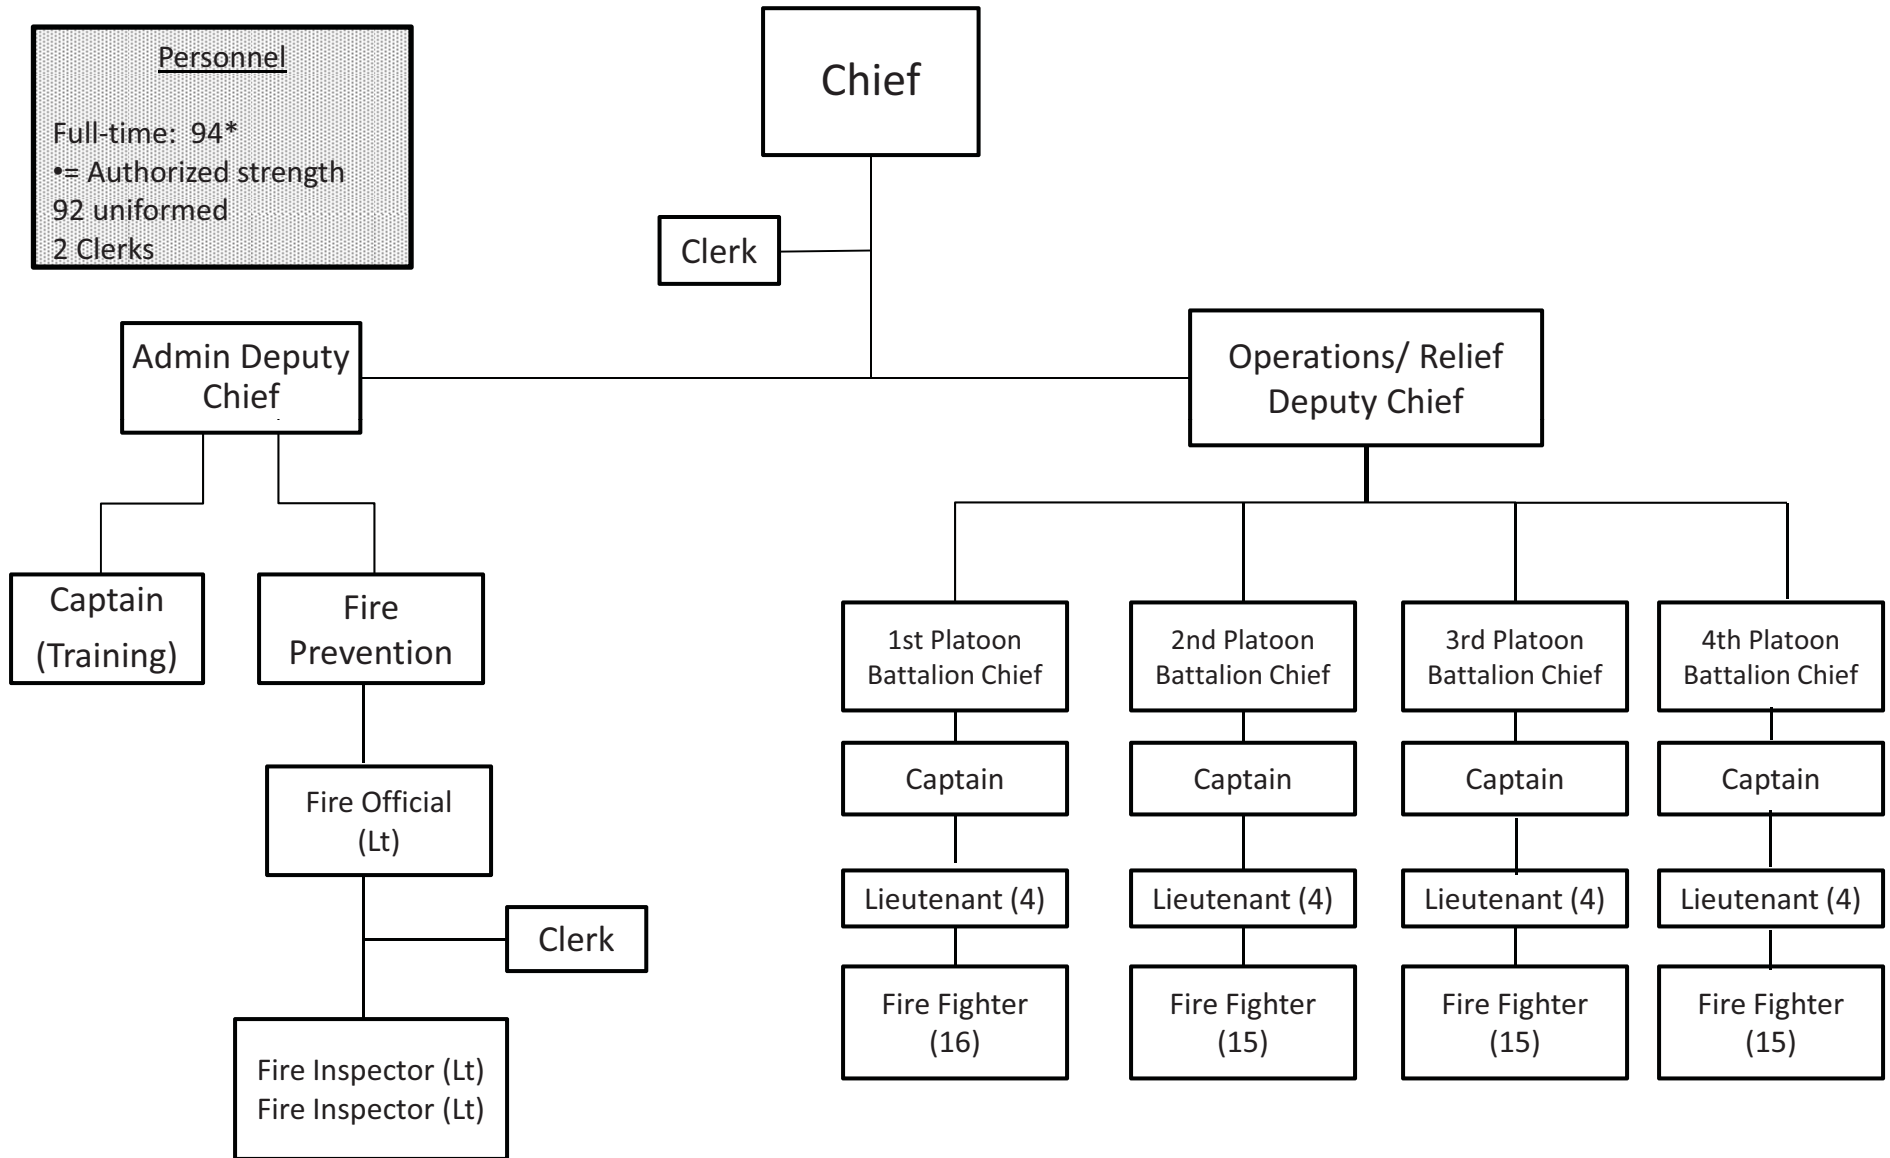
Personnel

Full-time: 94*
•= Authorized strength
92 uniformed
2 Clerks

Chief

Clerk

Admin Deputy Chief

Operations/ Relief Deputy Chief

Captain (Training)

Fire Prevention

Fire Official (Lt)

Clerk

Fire Inspector (Lt)
Fire Inspector (Lt)

1st Platoon Battalion Chief

2nd Platoon Battalion Chief

3rd Platoon Battalion Chief

4th Platoon Battalion Chief

Captain

Captain

Captain

Captain

Lieutenant (4)

Lieutenant (4)

Lieutenant (4)

Lieutenant (4)

Fire Fighter (16)

Fire Fighter (15)

Fire Fighter (15)

Fire Fighter (15)